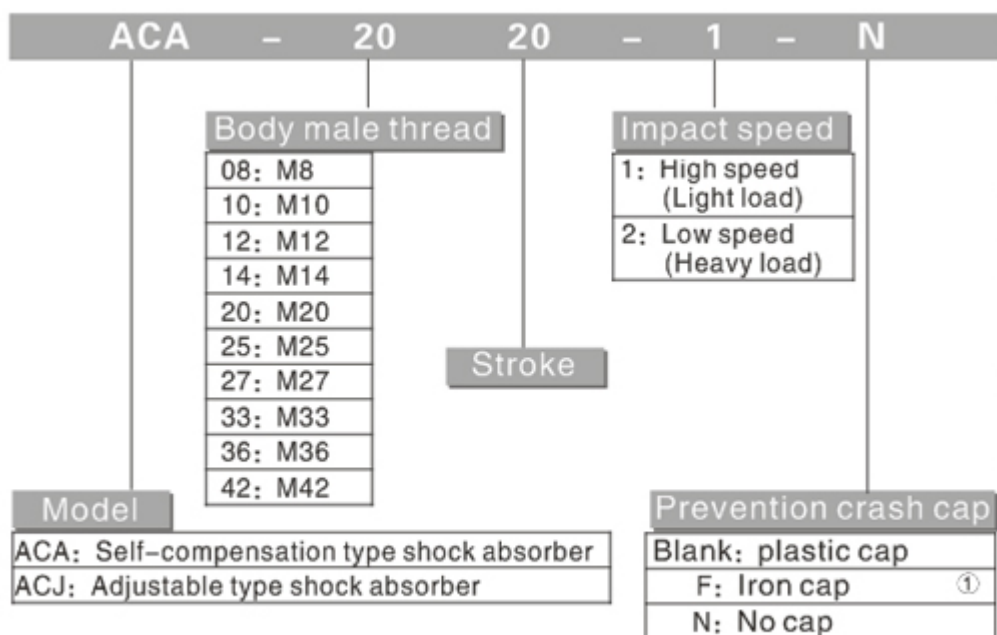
ACA – 20 20 – 1 – N

Body male thread

| 08：M8 |
|---|
| 10：M10 |
| 12：M12 |
| 14：M14 |
| 20：M20 |
| 25：M25 |
| 27：M27 |
| 33：M33 |
| 36：M36 |
| 42：M42 |

Stroke

Impact speed

| 1：High speed (Light load) |
|---|
| 2：Low speed (Heavy load) |

Model

| ACA：Self-compensation type shock absorber |
|---|
| ACJ：Adjustable type shock absorber |

Prevention crash cap

| Blank：plastic cap |
|---|
| F：Iron cap ① |
| N：No cap |